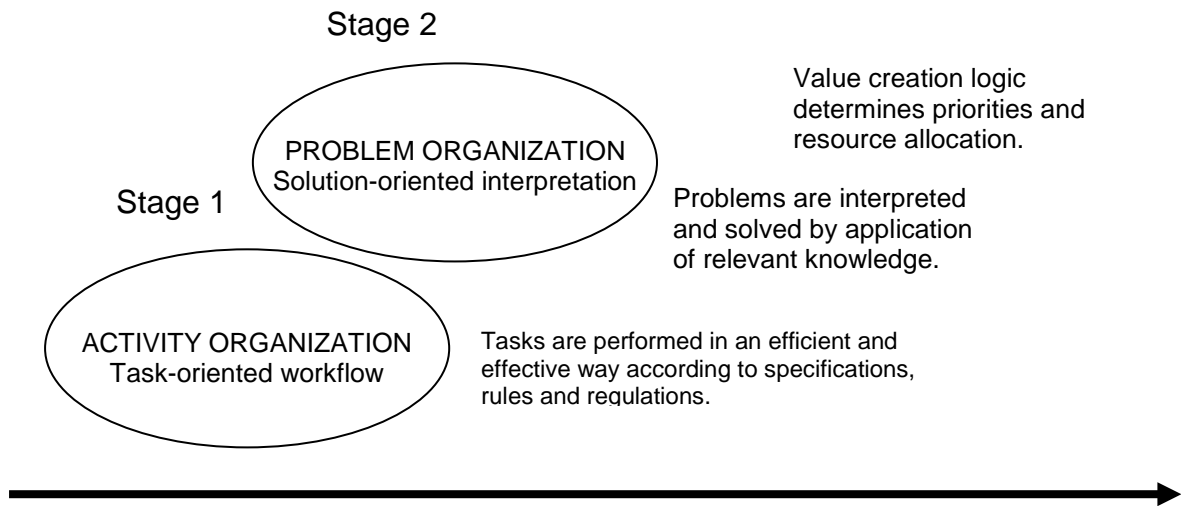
Stage 2

Value creation logic determines priorities and resource allocation.

PROBLEM ORGANIZATION
Solution-oriented interpretation

Stage 1

Problems are interpreted and solved by application of relevant knowledge.

ACTIVITY ORGANIZATION
Task-oriented workflow

Tasks are performed in an efficient and effective way according to specifications, rules and regulations.